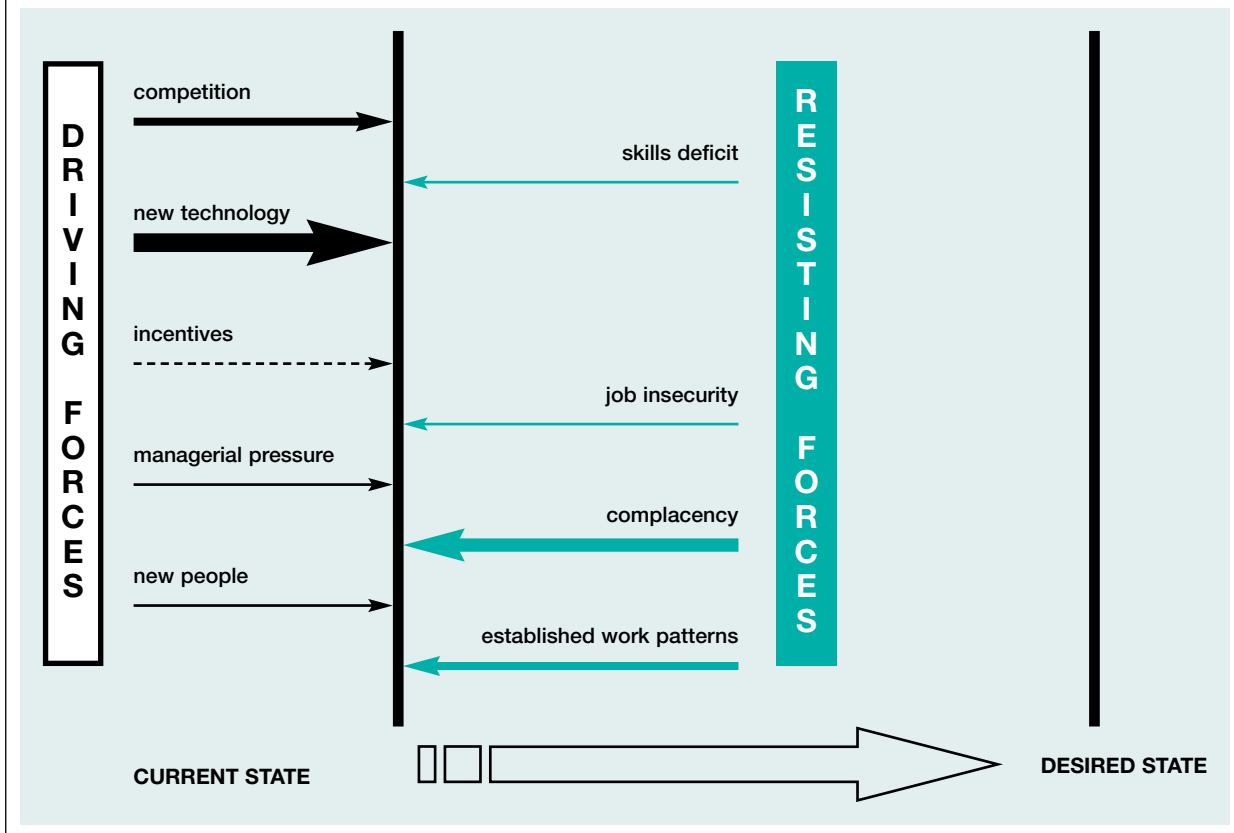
DRIVING FORCES

competition

new technology

incentives

managerial pressure

new people

RESISTING FORCES

skills deficit

job insecurity

complacency

established work patterns

CURRENT STATE

DESIRED STATE